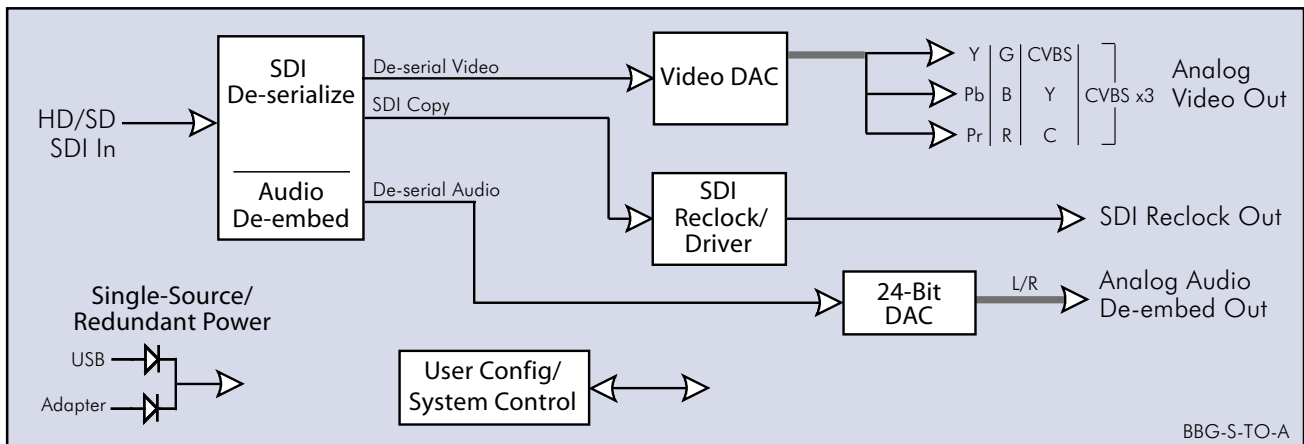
SDI De-serialize

Audio De-embed

HD/SD SDI In

De-serial Video

SDI Copy

De-serial Audio

Video DAC

| Y | G | CVBS | |
|---|---|---|---|
| Pb | B | Y | CVBS x3 |
| Pr | R | C | |

Analog Video Out

SDI Reclock/ Driver

SDI Reclock Out

24-Bit DAC

L/R

Analog Audio De-embed Out

Single-Source/ Redundant Power

USB

Adapter

User Config/ System Control

BBG-S-TO-A